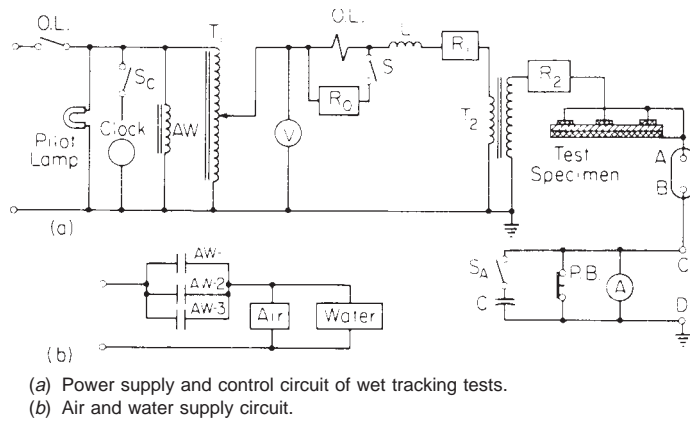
O.L.
$S_C$
Pilot Lamp
Clock
AW
$T_1$
V
O.L.
L
$R_1$
S
$R_0$
$T_2$
$R_2$
Test Specimen
A
B
(a)
C
$S_A$
P.B.
A
C
D
AW-1
AW-2
AW-3
Air
Water
(b)

(a) Power supply and control circuit of wet tracking tests.
(b) Air and water supply circuit.